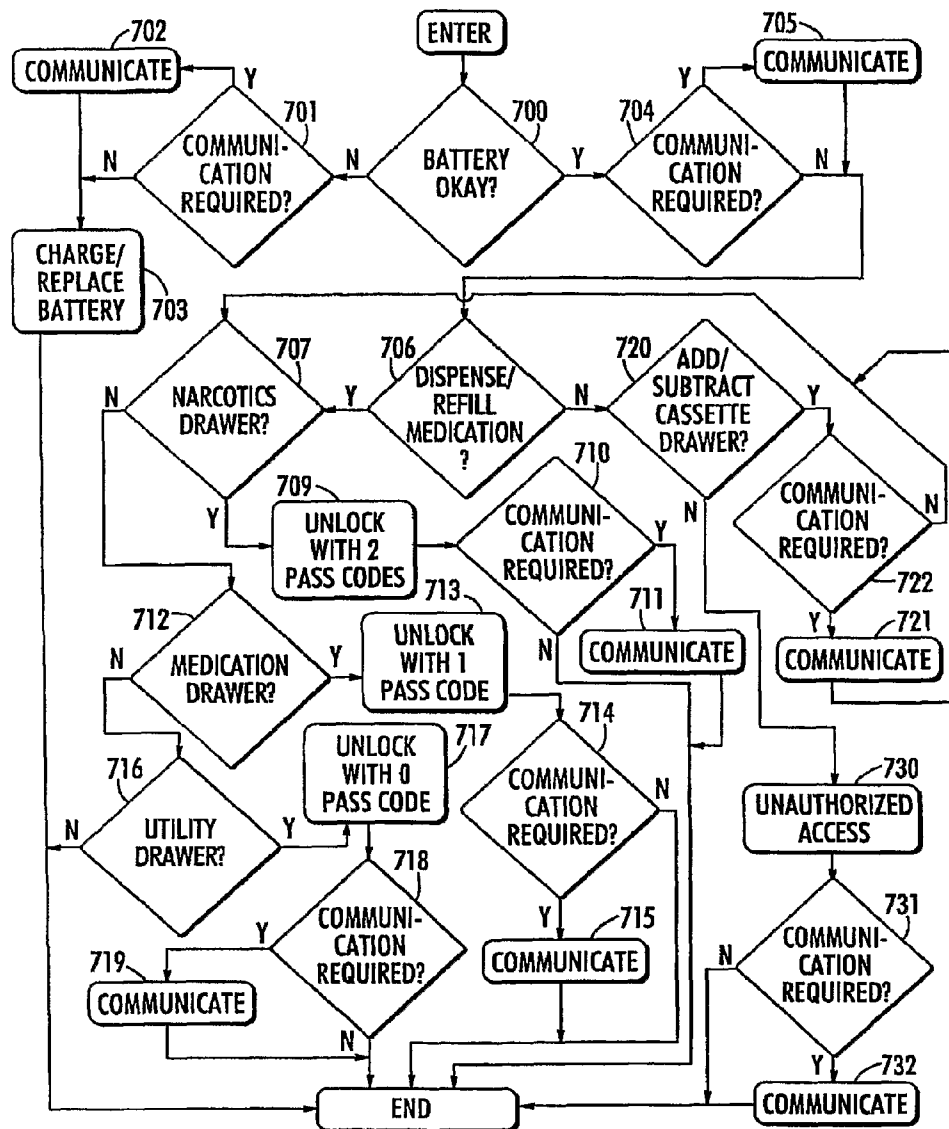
702
COMMUNICATE
Y
701
COMMUNICATION REQUIRED?
N
ENTER
700
BATTERY OKAY?
N
Y
705
COMMUNICATE
Y
704
COMMUNICATION REQUIRED?
N
CHARGE/ REPLACE BATTERY
703
707
NARCOTICS DRAWER?
N
Y
706
DISPENSE/ REFILL MEDICATION ?
Y
N
720
ADD/ SUBTRACT CASSETTE DRAWER?
Y
N
709
UNLOCK WITH 2 PASS CODES
710
COMMUNICATION REQUIRED?
Y
N
711
COMMUNICATE
COMMUNICATION REQUIRED?
N
722
Y
721
COMMUNICATE
712
MEDICATION DRAWER?
N
Y
713
UNLOCK WITH 1 PASS CODE
714
COMMUNICATION REQUIRED?
N
Y
715
COMMUNICATE
716
UTILITY DRAWER?
N
Y
UNLOCK WITH 0 PASS CODE
717
718
COMMUNICATION REQUIRED?
Y
N
719
COMMUNICATE
730
UNAUTHORIZED ACCESS
731
COMMUNICATION REQUIRED?
N
Y
732
COMMUNICATE
END